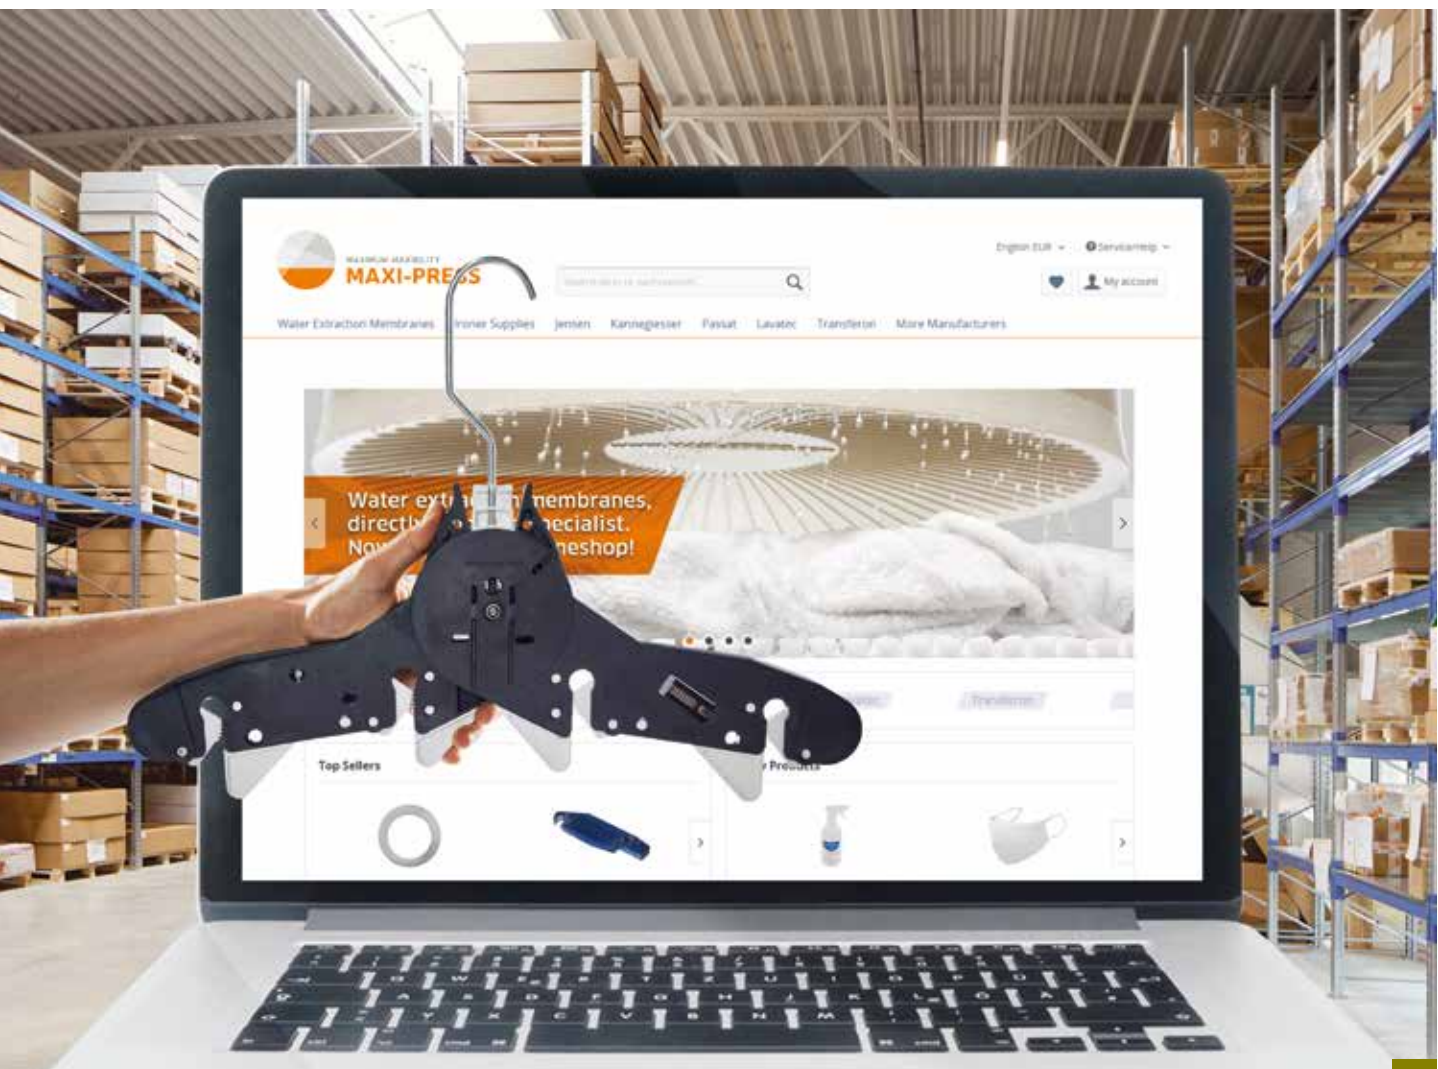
MAXIMUM MAXIBILITY
MAXI-PRE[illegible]S

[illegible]

English EUR
Service/Help

My account

Water Extraction Membranes
Ironer Supplies
Jensen
Kannegiesser
Passat
Lavatec
Transferon
More Manufacturers

Water ext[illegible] membranes,
directly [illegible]ecialist.
No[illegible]eshop!

Transferon

Top Sellers

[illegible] Products